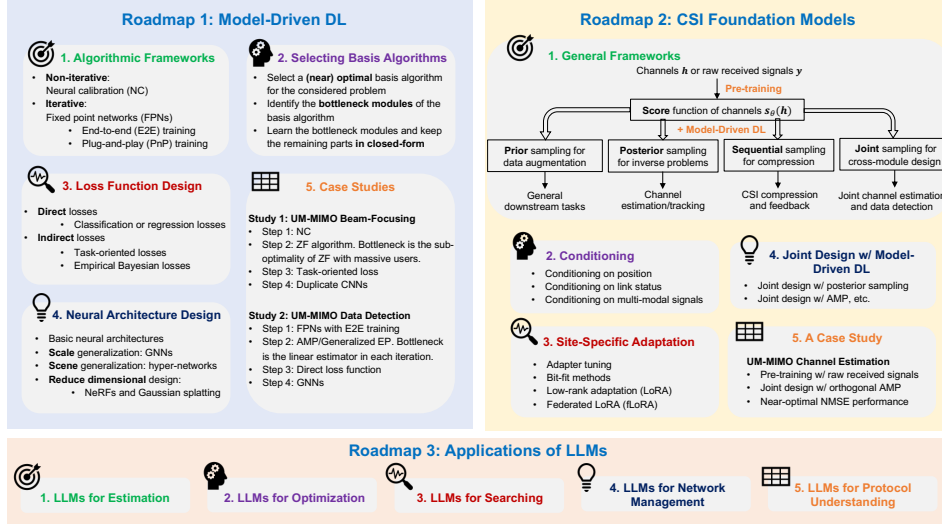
Roadmap 1: Model-Driven DL

1. Algorithmic Frameworks

- **Non-iterative**: Neural calibration (NC)
- **Iterative**: Fixed point networks (FPNs)
  - End-to-end (E2E) training
  - Plug-and-play (PnP) training

2. Selecting Basis Algorithms

- Select a **(near) optimal** basis algorithm for the considered problem
- Identify the **bottleneck modules** of the basis algorithm
- Learn the bottleneck modules and keep the remaining parts **in closed-form**

3. Loss Function Design

- **Direct** losses
  - Classification or regression losses
- **Indirect** losses
  - Task-oriented losses
  - Empirical Bayesian losses

5. Case Studies

**Study 1: UM-MIMO Beam-Focusing**
- Step 1: NC
- Step 2: ZF algorithm. Bottleneck is the sub-optimality of ZF with massive users.
- Step 3: Task-oriented loss
- Step 4: Duplicate CNNs

**Study 2: UM-MIMO Data Detection**
- Step 1: FPNs with E2E training
- Step 2: AMP/Generalized EP. Bottleneck is the linear estimator in each iteration.
- Step 3: Direct loss function
- Step 4: GNNs

4. Neural Architecture Design

- Basic neural architectures
- **Scale** generalization: GNNs
- **Scene** generalization: hyper-networks
- **Reduce dimensional** design:
  - NeRFs and Gaussian splatting

Roadmap 2: CSI Foundation Models

1. General Frameworks

Channels $\boldsymbol{h}$ or raw received signals $\boldsymbol{y}$

Pre-training

**Score** function of channels $s_{\theta}(\boldsymbol{h})$

+ Model-Driven DL

**Prior** sampling for data augmentation

**Posterior** sampling for inverse problems

**Sequential** sampling for compression

**Joint** sampling for cross-module design

General downstream tasks

Channel estimation/tracking

CSI compression and feedback

Joint channel estimation and data detection

2. Conditioning

- Conditioning on position
- Conditioning on link status
- Conditioning on multi-modal signals

4. Joint Design w/ Model-Driven DL

- Joint design w/ posterior sampling
- Joint design w/ AMP, etc.

3. Site-Specific Adaptation

- Adapter tuning
- Bit-fit methods
- Low-rank adaptation (LoRA)
- Federated LoRA (fLoRA)

5. A Case Study

**UM-MIMO Channel Estimation**
- Pre-training w/ raw received signals
- Joint design w/ orthogonal AMP
- Near-optimal NMSE performance

Roadmap 3: Applications of LLMs

1. LLMs for Estimation

2. LLMs for Optimization

3. LLMs for Searching

4. LLMs for Network Management

5. LLMs for Protocol Understanding